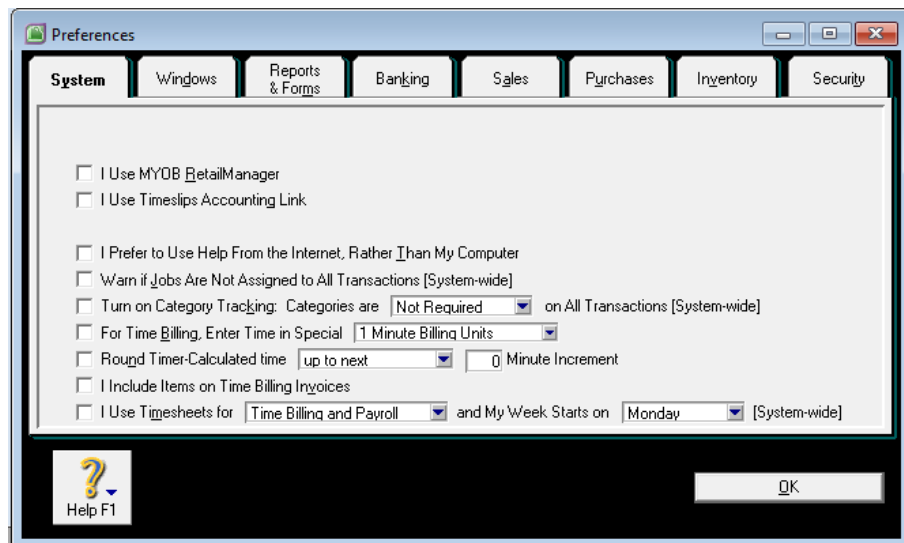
Preferences

System | Windows | Reports & Forms | Banking | Sales | Purchases | Inventory | Security

I Use MYOB RetailManager
I Use Timeslips Accounting Link

I Prefer to Use Help From the Internet, Rather Than My Computer
Warn if Jobs Are Not Assigned to All Transactions [System-wide]
Turn on Category Tracking: Categories are Not Required on All Transactions [System-wide]
For Time Billing, Enter Time in Special 1 Minute Billing Units
Round Timer-Calculated time up to next 0 Minute Increment
I Include Items on Time Billing Invoices
I Use Timesheets for Time Billing and Payroll and My Week Starts on Monday [System-wide]

Help F1

OK